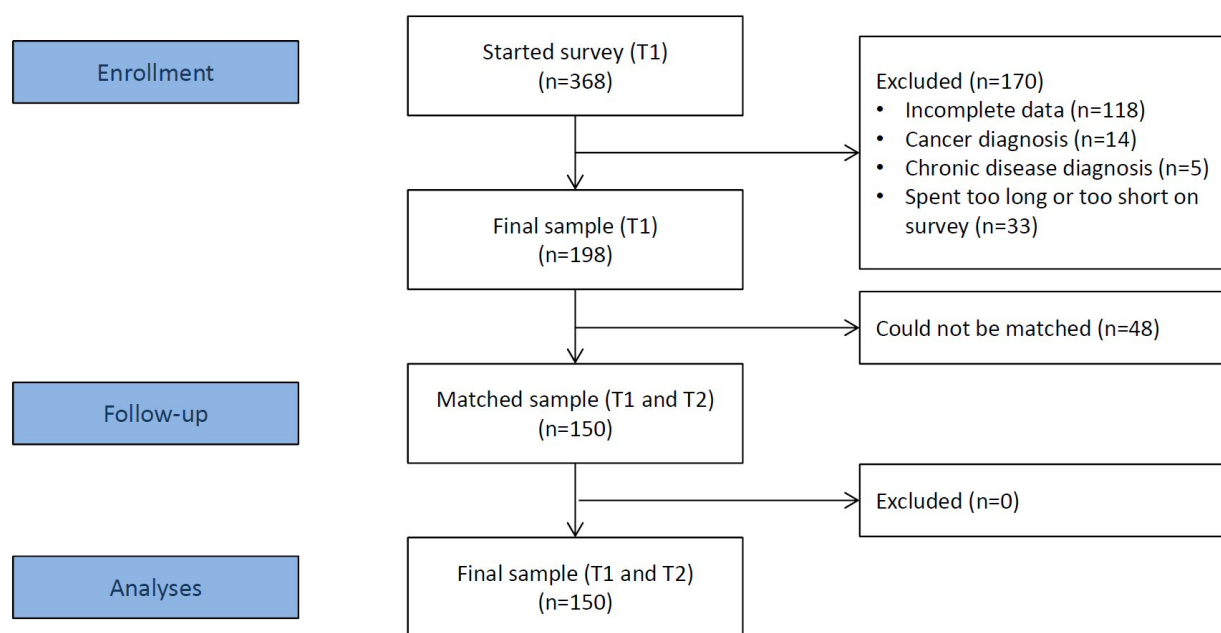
Enrollment

Started survey (T1)
(n=368)

Excluded (n=170)
• Incomplete data (n=118)
• Cancer diagnosis (n=14)
• Chronic disease diagnosis (n=5)
• Spent too long or too short on survey (n=33)

Final sample (T1)
(n=198)

Could not be matched (n=48)

Follow-up

Matched sample (T1 and T2)
(n=150)

Excluded (n=0)

Analyses

Final sample (T1 and T2)
(n=150)